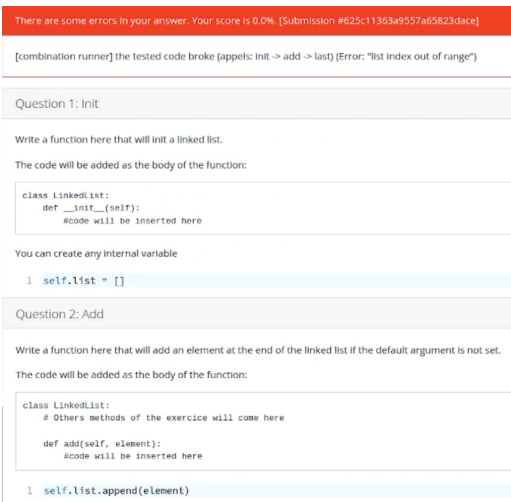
There are some errors in your answer. Your score is 0.0%. [Submission #625c11363a9557a65823dace]

[combination runner] the tested code broke (appels: init -> add -> last) (Error: "list index out of range")

Question 1: Init

Write a function here that will init a linked list.

The code will be added as the body of the function:

```
class LinkedList:
    def __init__(self):
        #code will be inserted here
```

You can create any internal variable

```
1  self.list = []
```

Question 2: Add

Write a function here that will add an element at the end of the linked list if the default argument is not set.

The code will be added as the body of the function:

```
class LinkedList:
    # Others methods of the exercice will come here

    def add(self, element):
        #code will be inserted here
```

```
1  self.list.append(element)
```